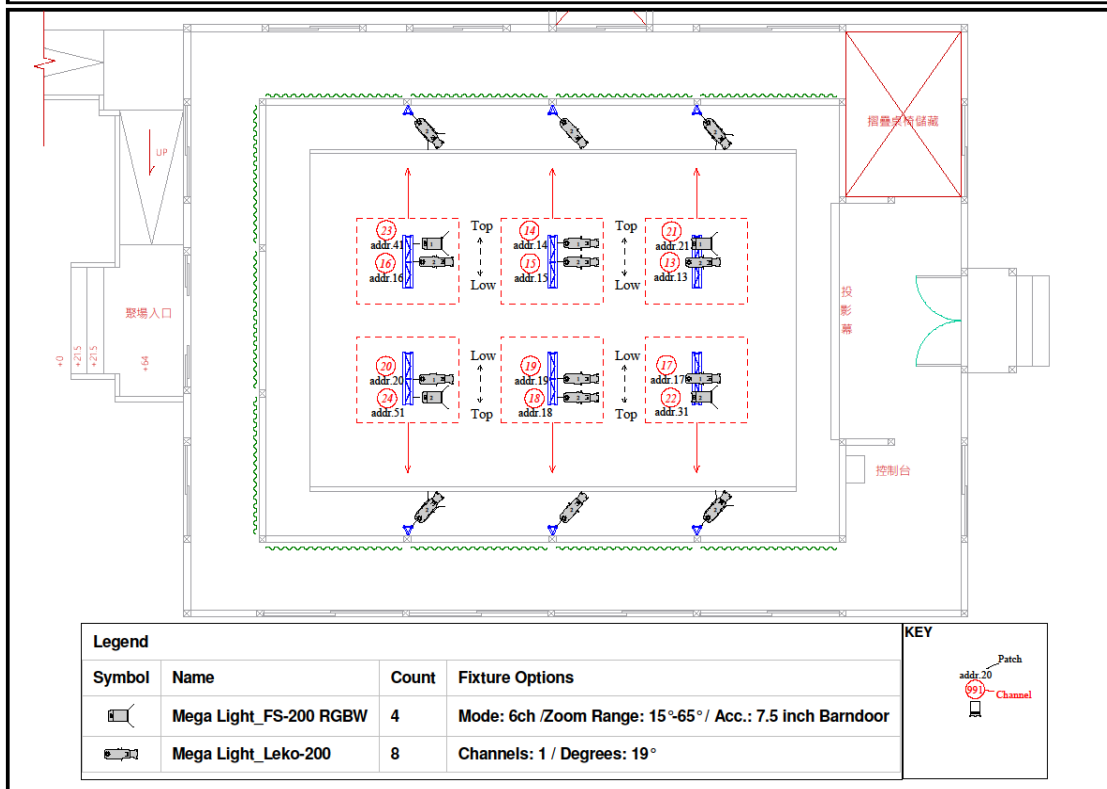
UP

摺疊桌椅儲藏

聚場入口

+0 +215 +215 +64

投影幕

控制台

23
addr.41
16
addr.16

Top
Low

14
addr.14
15
addr.15

Top
Low

21
addr.21
13
addr.13

20
addr.20
24
addr.51

Low
Top

19
addr.19
18
addr.18

Low
Top

17
addr.17
22
addr.31

Legend

| Symbol | Name | Count | Fixture Options |
|---|---|---|---|
| | Mega Light_FS-200 RGBW | 4 | Mode: 6ch /Zoom Range: 15°-65°/ Acc.: 7.5 inch Barndoor |
| | Mega Light_Leko-200 | 8 | Channels: 1 / Degrees: 19° |

KEY
Patch
addr.20
991
Channel